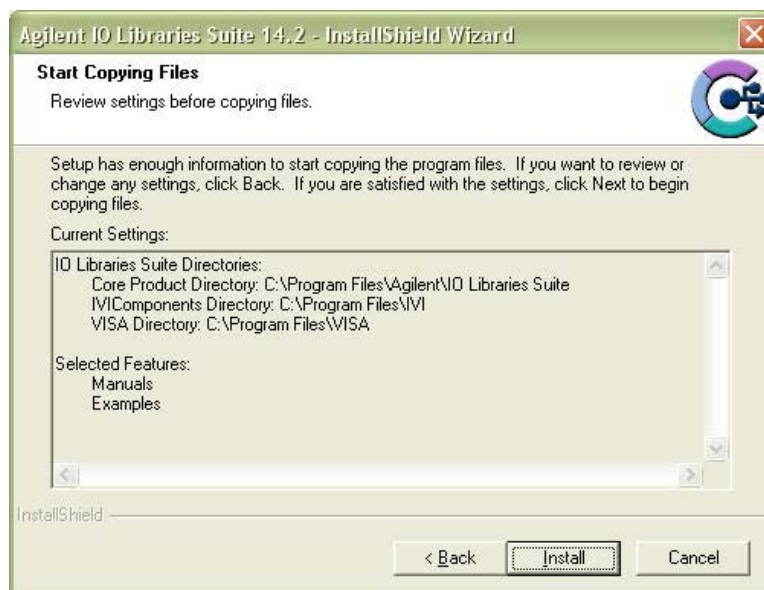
Agilent IO Libraries Suite 14.2 - InstallShield Wizard

Start Copying Files

Review settings before copying files.

Setup has enough information to start copying the program files. If you want to review or change any settings, click Back. If you are satisfied with the settings, click Next to begin copying files.

Current Settings:

IO Libraries Suite Directories:
Core Product Directory: C:\Program Files\Agilent\IO Libraries Suite
IVIComponents Directory: C:\Program Files\IVI
VISA Directory: C:\Program Files\VISA

Selected Features:
Manuals
Examples

InstallShield

< Back
Install
Cancel